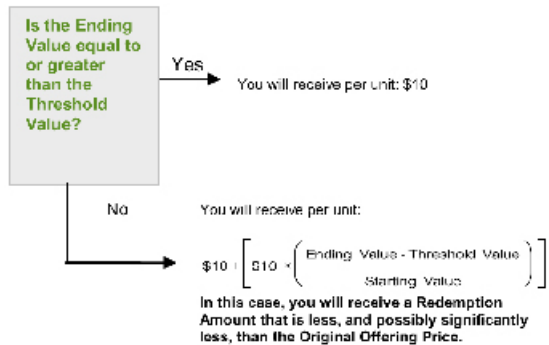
Is the Ending Value equal to or greater than the Threshold Value?

Yes

You will receive per unit: $10

No

You will receive per unit:

$\$10 + \left[\$10 \times \left(\frac{\text{Ending Value - Threshold Value}}{\text{Starting Value}}\right)\right]$

In this case, you will receive a Redemption Amount that is less, and possibly significantly less, than the Original Offering Price.